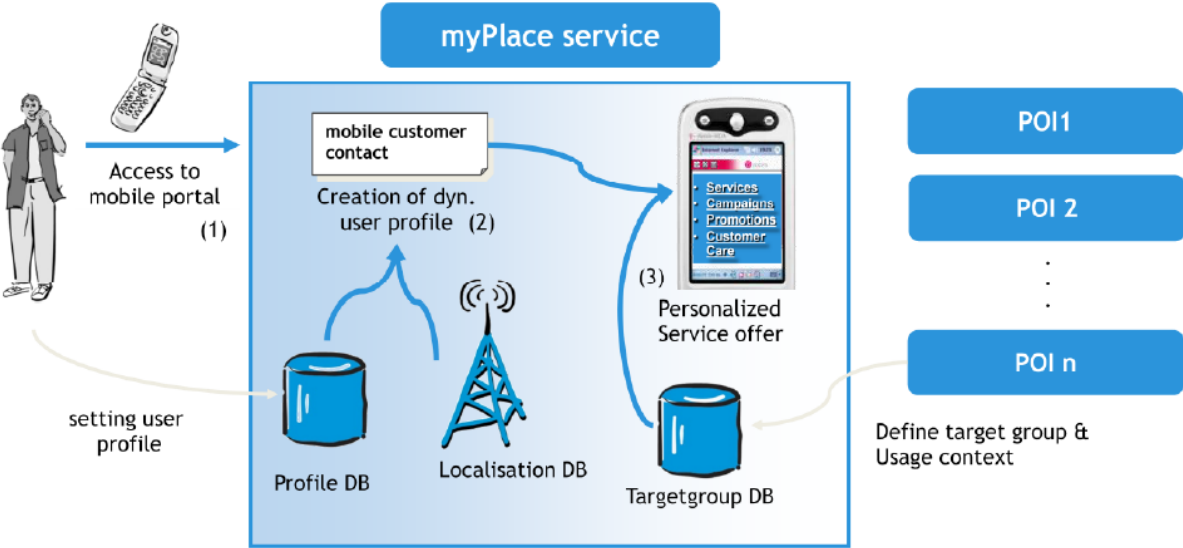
myPlace service

Access to mobile portal

(1)

mobile customer contact

Creation of dyn. user profile (2)

Services
Campaigns
Promotions
Customer Care

(3)

Personalized Service offer

POI1

POI 2

.
.
.

POI n

setting user profile

Profile DB

Localisation DB

Targetgroup DB

Define target group & Usage context